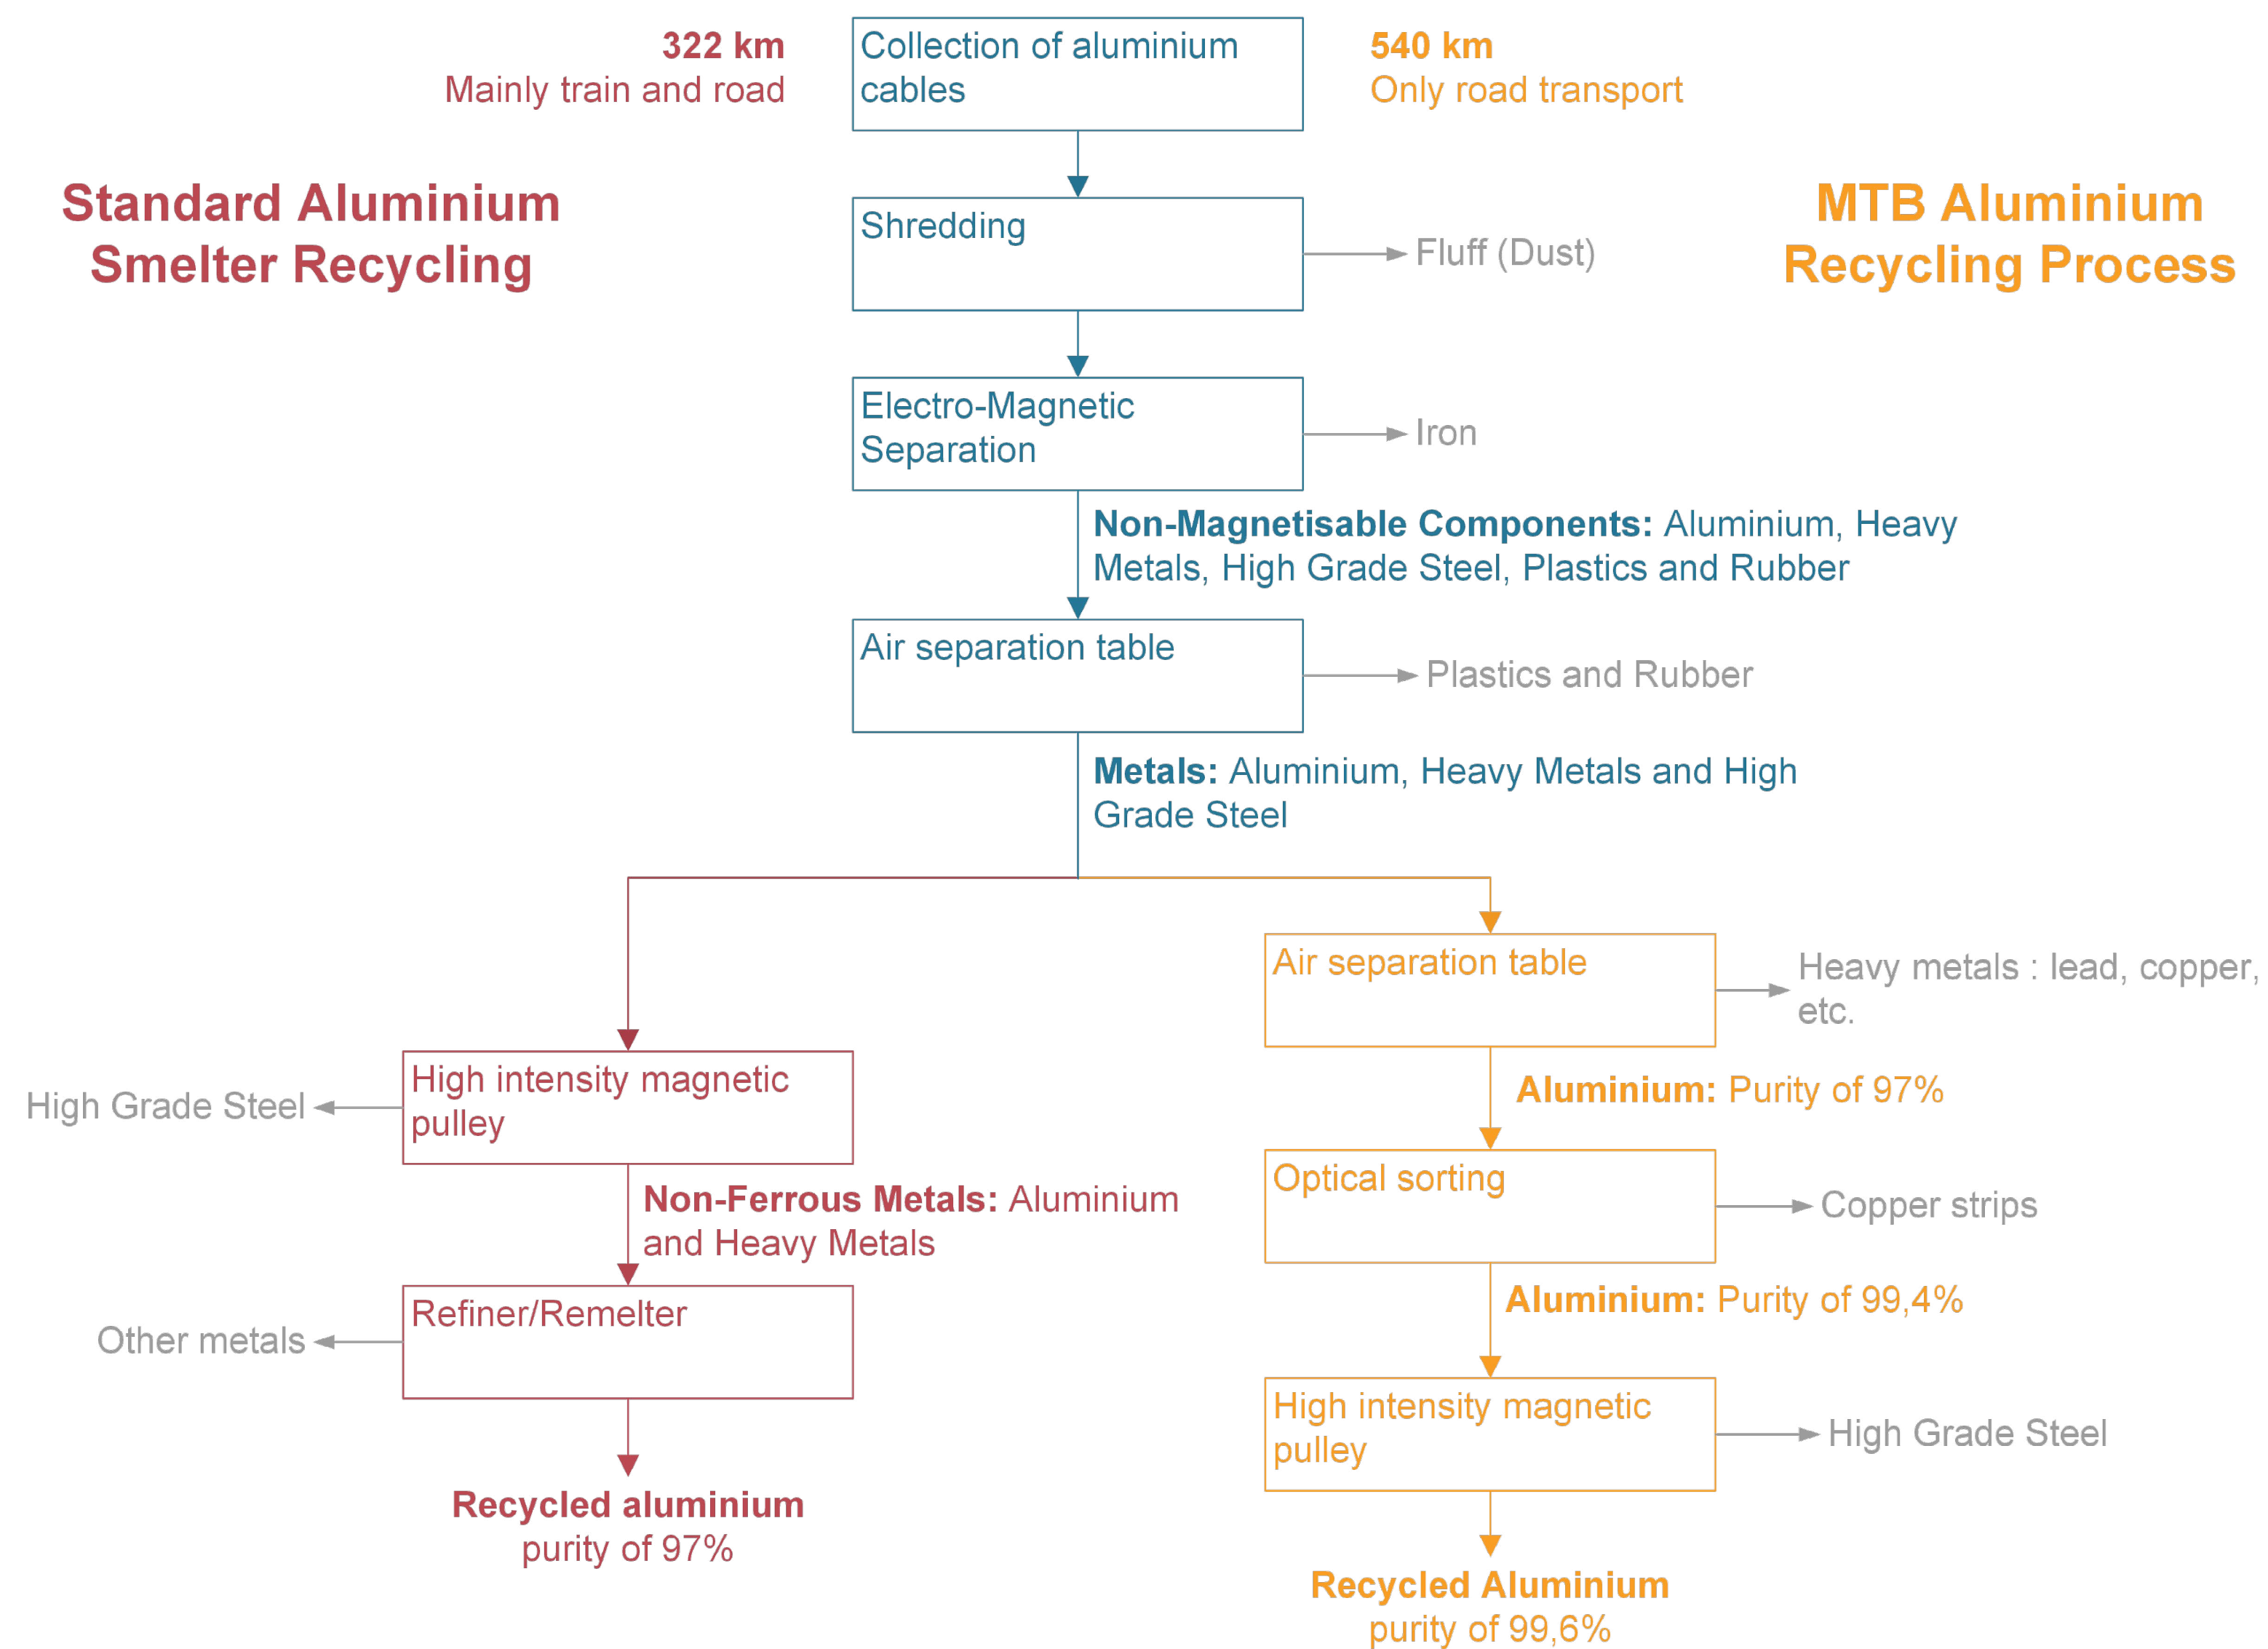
322 km
Mainly train and road

Collection of aluminium cables

540 km
Only road transport

Standard Aluminium Smelter Recycling

MTB Aluminium Recycling Process

Shredding

Fluff (Dust)

Electro-Magnetic Separation

Iron

Non-Magnetisable Components: Aluminium, Heavy Metals, High Grade Steel, Plastics and Rubber

Air separation table

Plastics and Rubber

Metals: Aluminium, Heavy Metals and High Grade Steel

Air separation table

Heavy metals : lead, copper, etc.

High Grade Steel

High intensity magnetic pulley

Aluminium: Purity of 97%

Non-Ferrous Metals: Aluminium and Heavy Metals

Optical sorting

Copper strips

Other metals

Refiner/Remelter

Aluminium: Purity of 99,4%

High intensity magnetic pulley

High Grade Steel

Recycled aluminium
purity of 97%

Recycled Aluminium
purity of 99,6%